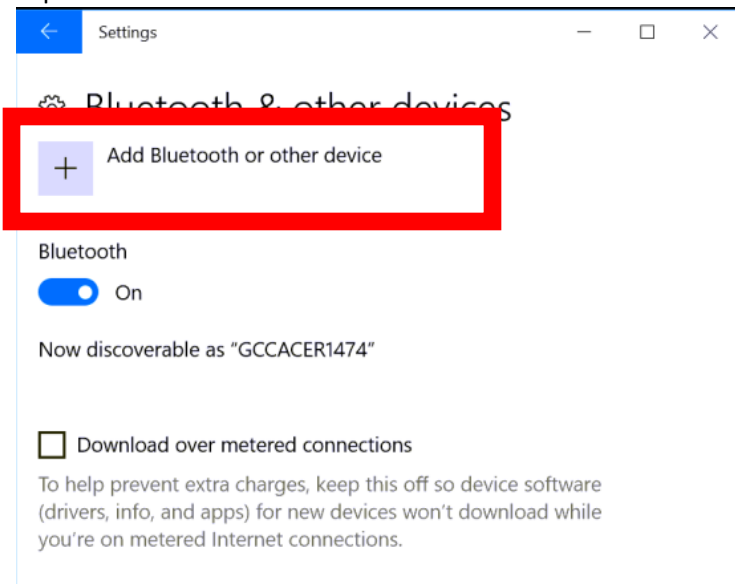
Settings

Bluetooth & other devices

Add Bluetooth or other device

Bluetooth

On

Now discoverable as "GCCACER1474"

Download over metered connections

To help prevent extra charges, keep this off so device software (drivers, info, and apps) for new devices won't download while you're on metered Internet connections.